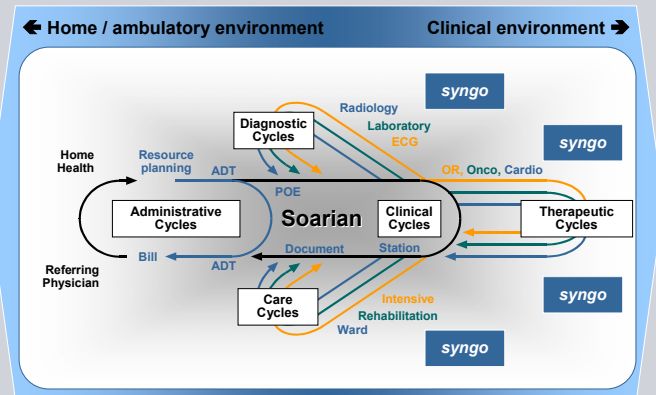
🡄 Home / ambulatory environment

Clinical environment 🡆

syngo

syngo

syngo

syngo

Diagnostic Cycles

Radiology

Laboratory

ECG

Home Health

Resource planning

ADT

OR, Onco, Cardio

POE

Administrative Cycles

Soarian

Clinical Cycles

Therapeutic Cycles

Document

Station

Referring Physician

Bill

ADT

Care Cycles

Intensive

Rehabilitation

Ward